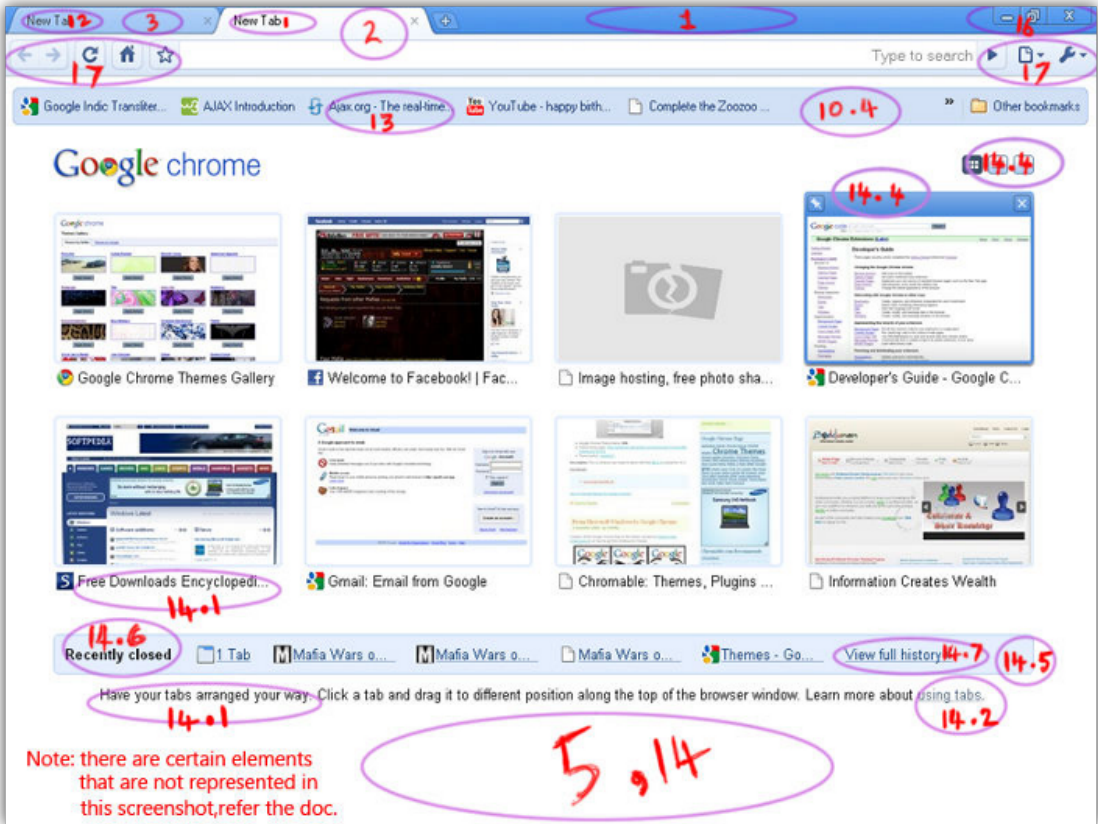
New Tab 12 3 × New Tab 1 × 2 1 16

17 Type to search 17

Google Indic Transliter... AJAX Introduction Ajax.org - The real-time... YouTube - happy birth... Complete the Zoozoo... 10.4 » Other bookmarks
13

Google chrome 14.4

14.4

Google Chrome Themes Gallery

Welcome to Facebook! | Fac...

Image hosting, free photo sha...

Developer's Guide - Google C...

Free Downloads Encyclopedi...

14.1

Gmail: Email from Google

Chromable: Themes, Plugins ...

Information Creates Wealth

14.6 Recently closed 1 Tab Mafia Wars o... Mafia Wars o... Mafia Wars o... Themes - Go... View full history 14.7 14.5

Have your tabs arranged your way. Click a tab and drag it to different position along the top of the browser window. Learn more about using tabs.
14.1 14.2

Note: there are certain elements that are not represented in this screenshot,refer the doc.

5,14